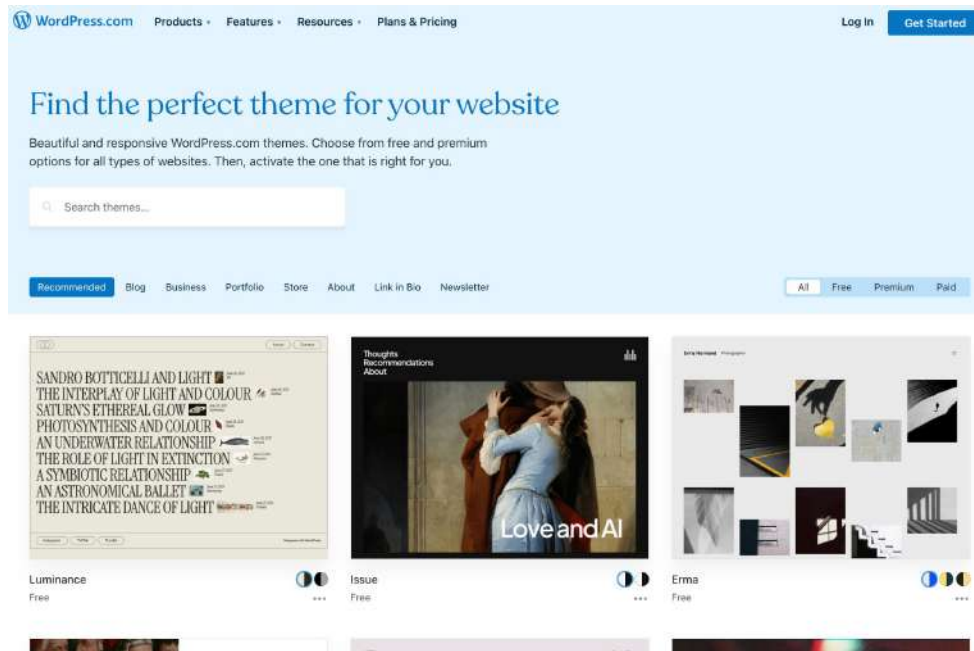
WordPress.com Products Features Resources Plans & Pricing Log In Get Started

Find the perfect theme for your website

Beautiful and responsive WordPress.com themes. Choose from free and premium options for all types of websites. Then, activate the one that is right for you.

Search themes...

Recommended Blog Business Portfolio Store About Link in Bio Newsletter

All Free Premium Paid

SANDRO BOTTICELLI AND LIGHT
THE INTERPLAY OF LIGHT AND COLOUR
SATURN'S ETHEREAL GLOW
PHOTOSYNTHESIS AND COLOUR
AN UNDERWATER RELATIONSHIP
THE ROLE OF LIGHT IN EXTINCTION
A SYMBIOTIC RELATIONSHIP
AN ASTRONOMICAL BALLET
THE INTRICATE DANCE OF LIGHT

Luminance
Free

Thoughts
Recommendations
About

Love and AI

Issue
Free

Erma
Free